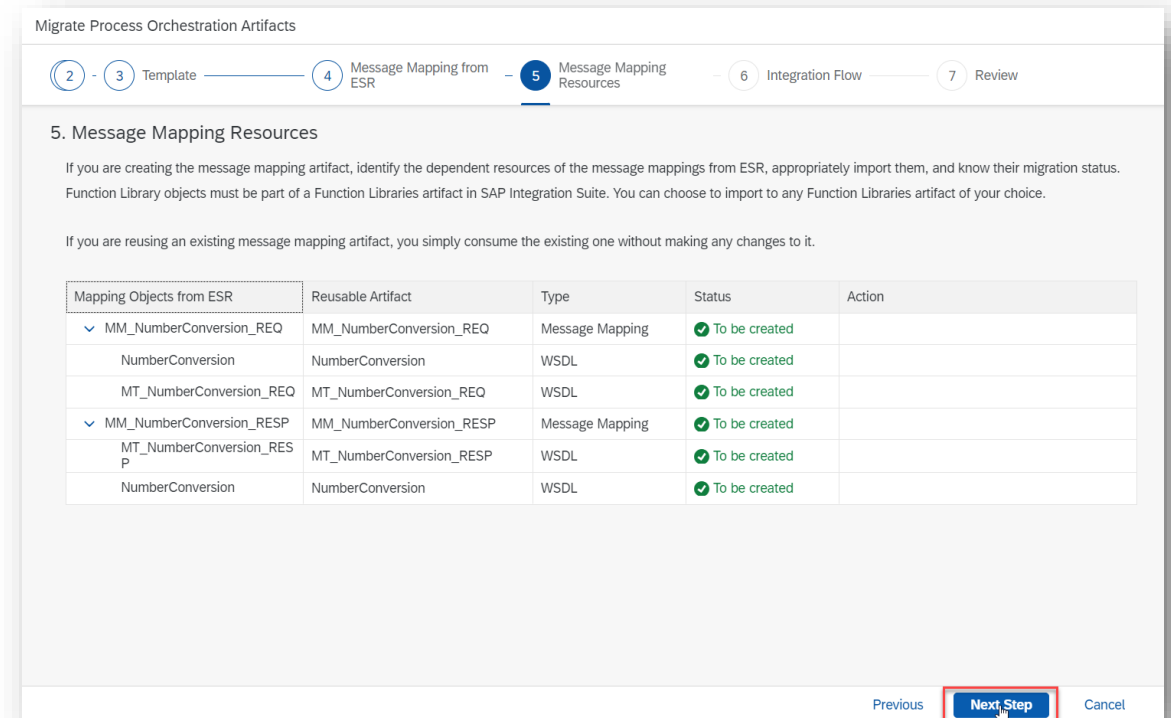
Migrate Process Orchestration Artifacts

2 - 3 Template — 4 Message Mapping from ESR — 5 Message Mapping Resources — 6 Integration Flow — 7 Review

5. Message Mapping Resources

If you are creating the message mapping artifact, identify the dependent resources of the message mappings from ESR, appropriately import them, and know their migration status. Function Library objects must be part of a Function Libraries artifact in SAP Integration Suite. You can choose to import to any Function Libraries artifact of your choice.

If you are reusing an existing message mapping artifact, you simply consume the existing one without making any changes to it.

| Mapping Objects from ESR | Reusable Artifact | Type | Status | Action |
|---|---|---|---|---|
| MM_NumberConversion_REQ | MM_NumberConversion_REQ | Message Mapping | To be created | |
| NumberConversion | NumberConversion | WSDL | To be created | |
| MT_NumberConversion_REQ | MT_NumberConversion_REQ | WSDL | To be created | |
| MM_NumberConversion_RESP | MM_NumberConversion_RESP | Message Mapping | To be created | |
| MT_NumberConversion_RESP | MT_NumberConversion_RESP | WSDL | To be created | |
| NumberConversion | NumberConversion | WSDL | To be created | |

Previous Next Step Cancel